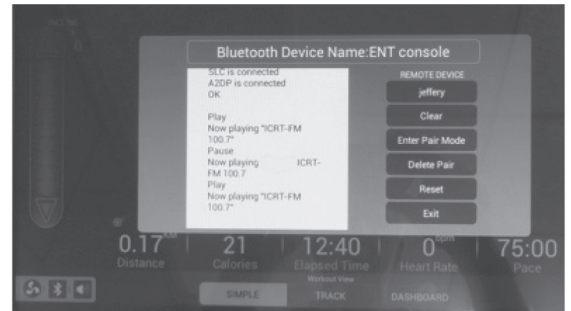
Bluetooth Device Name:ENT console

SLC is connected
A2DP is connected
OK

Play
Now playing "ICRT-FM 100.7"
Pause
Now playing ICRT-FM 100.7
Play
Now playing "ICRT-FM 100.7"

REMOTE DEVICE
jeffery
Clear
Enter Pair Mode
Delete Pair
Reset
Exit

0.17 KM
Distance
21
Calories
12:40
Elapsed Time
0 bpm
Heart Rate
75:00
Pace

Workout View
SIMPLE
TRACK
DASHBOARD